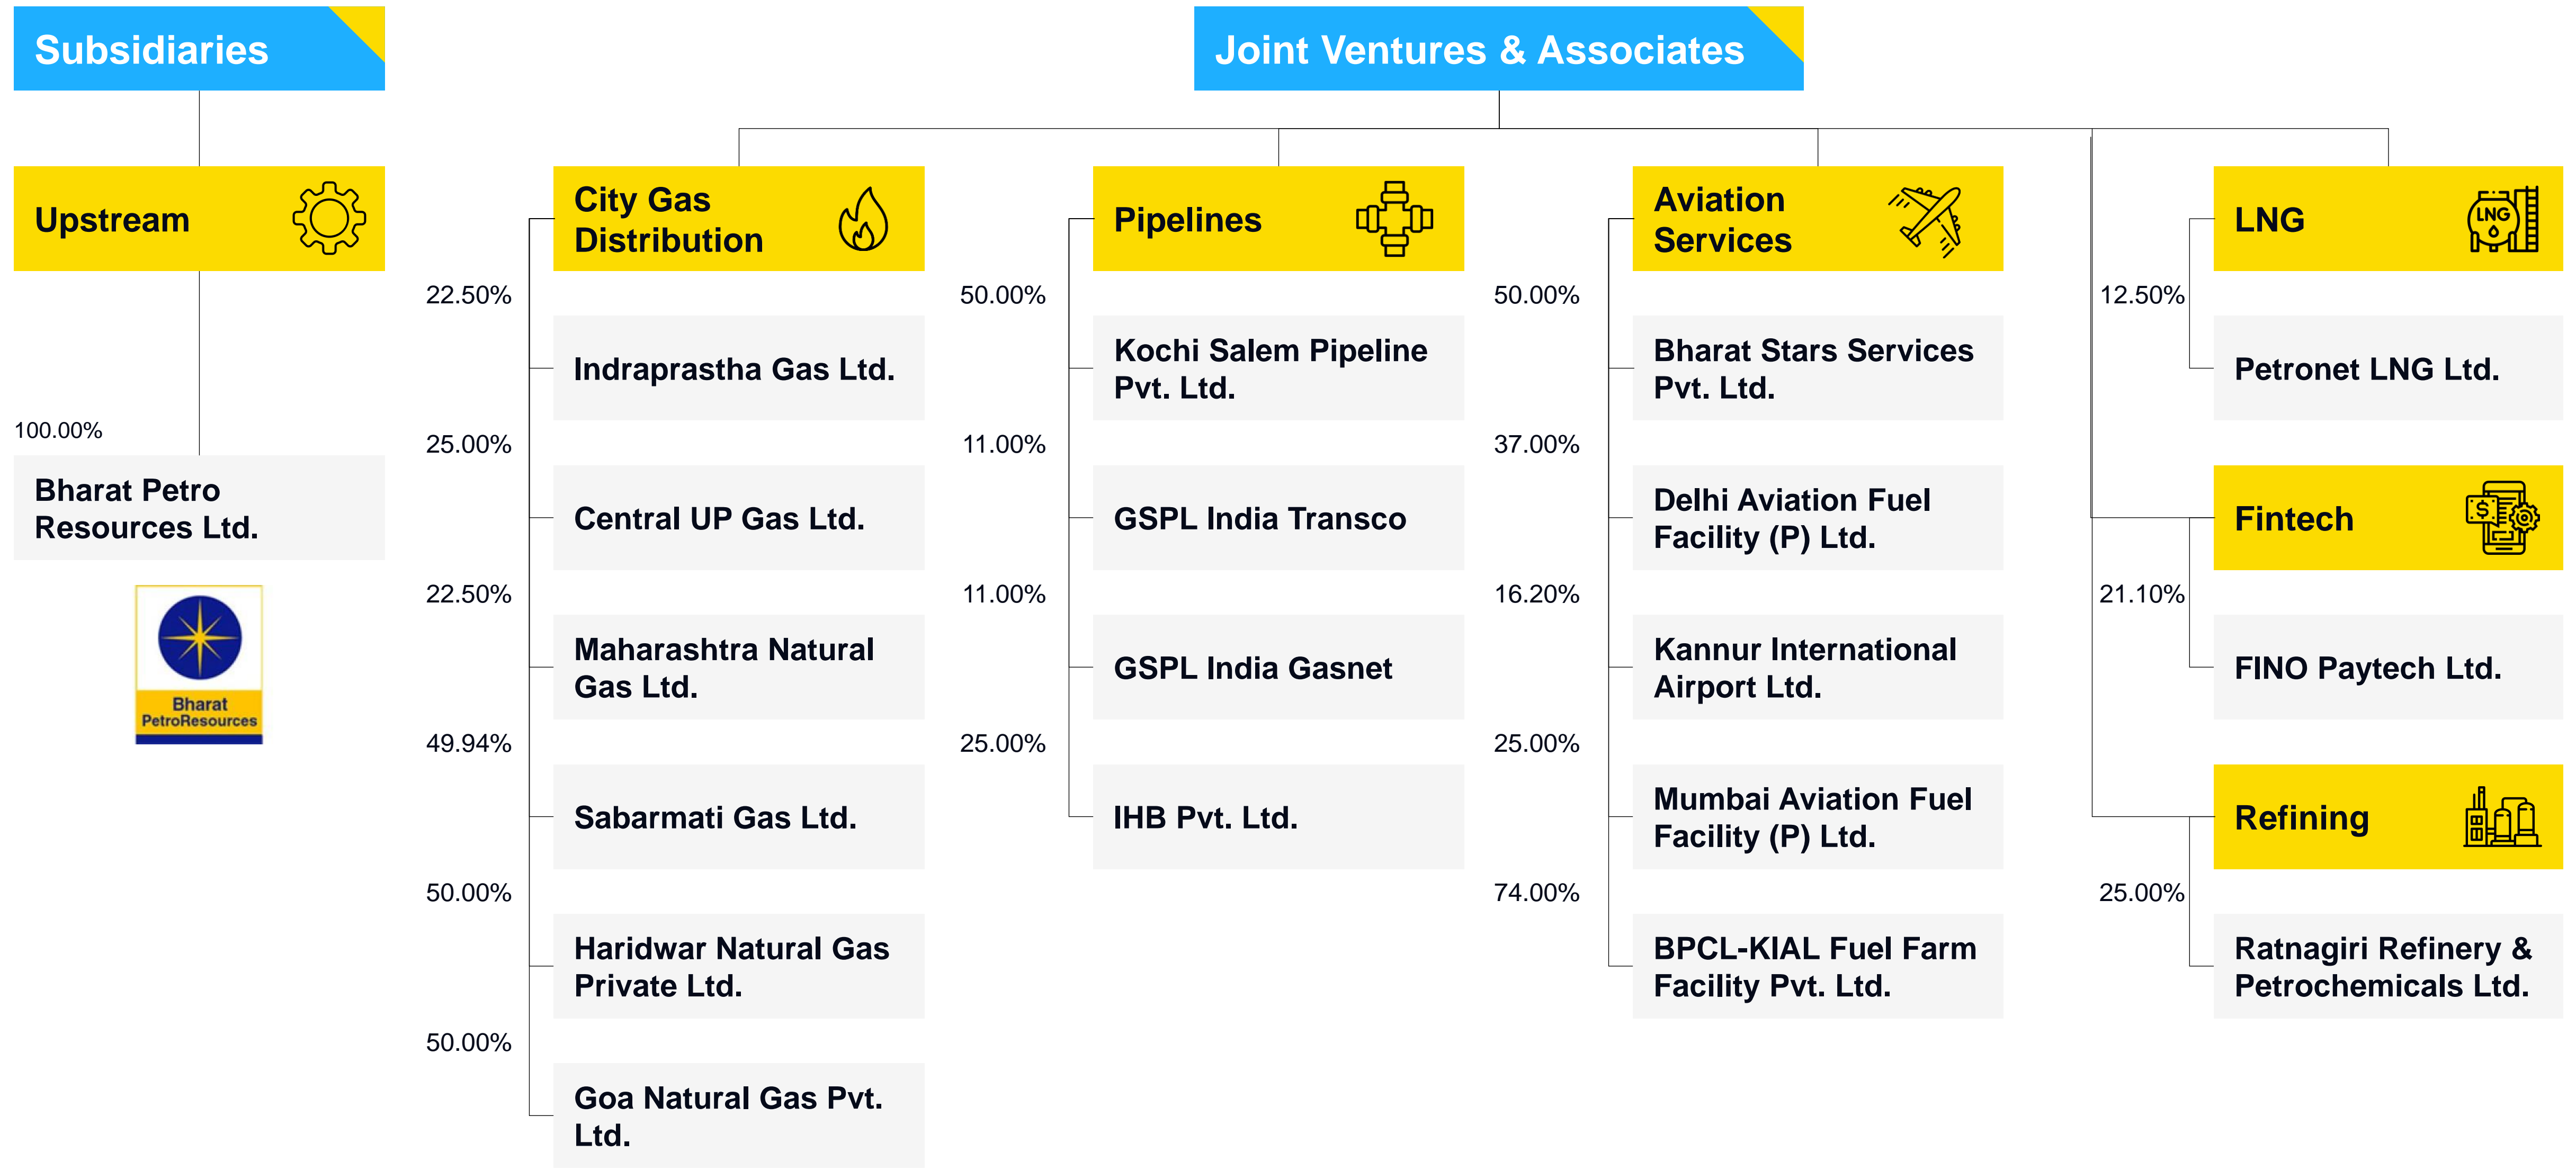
Subsidiaries

Upstream

100.00%

Bharat Petro Resources Ltd.

Bharat PetroResources

Joint Ventures & Associates

City Gas Distribution

22.50%

Indraprastha Gas Ltd.

25.00%

Central UP Gas Ltd.

22.50%

Maharashtra Natural Gas Ltd.

49.94%

Sabarmati Gas Ltd.

50.00%

Haridwar Natural Gas Private Ltd.

50.00%

Goa Natural Gas Pvt. Ltd.

Pipelines

50.00%

Kochi Salem Pipeline Pvt. Ltd.

11.00%

GSPL India Transco

11.00%

GSPL India Gasnet

25.00%

IHB Pvt. Ltd.

Aviation Services

50.00%

Bharat Stars Services Pvt. Ltd.

37.00%

Delhi Aviation Fuel Facility (P) Ltd.

16.20%

Kannur International Airport Ltd.

25.00%

Mumbai Aviation Fuel Facility (P) Ltd.

74.00%

BPCL-KIAL Fuel Farm Facility Pvt. Ltd.

LNG

LNG

12.50%

Petronet LNG Ltd.

Fintech

$

21.10%

FINO Paytech Ltd.

Refining

25.00%

Ratnagiri Refinery & Petrochemicals Ltd.